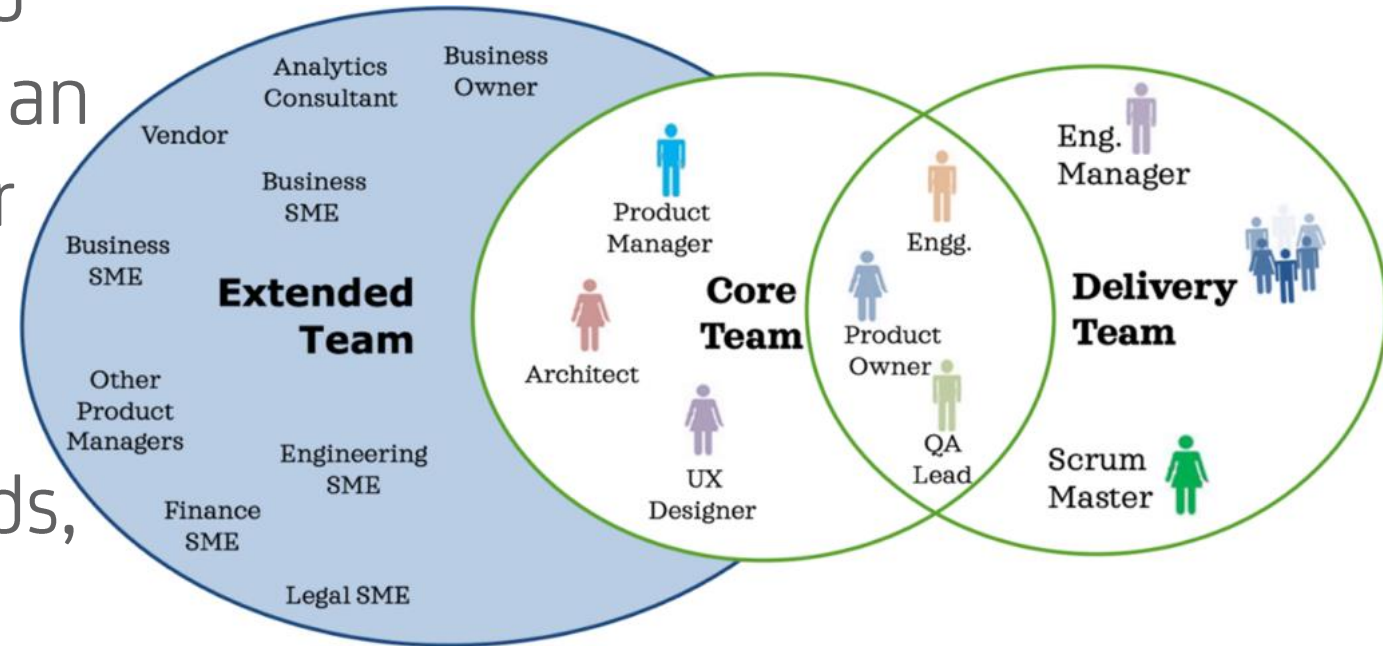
an
r
ds,

Analytics Consultant
Business Owner
Vendor
Business SME
Business SME
Extended Team
Other Product Managers
Engineering SME
Finance SME
Legal SME

Product Manager
Core Team
Architect
UX Designer

Engg.
Product Owner
QA Lead

Eng. Manager
Delivery Team
Scrum Master